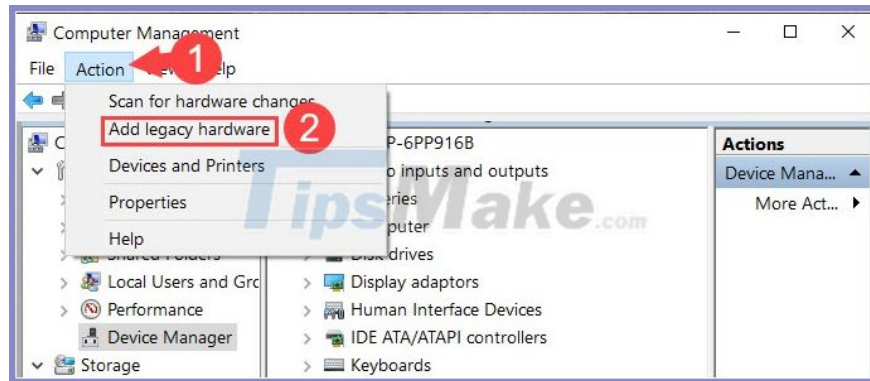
Computer Management

File Action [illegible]elp

1

Scan for hardware changes

Add legacy hardware

2

Devices and Printers

Properties

Help

C

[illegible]P-6PP916B

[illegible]o inputs and outputs

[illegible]eries

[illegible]puter

Disk drives

Display adaptors

Human Interface Devices

IDE ATA/ATAPI controllers

Keyboards

Shared Folders

Local Users and Grc

Performance

Device Manager

Storage

Actions

Device Mana...

More Act...

TipsMake.com